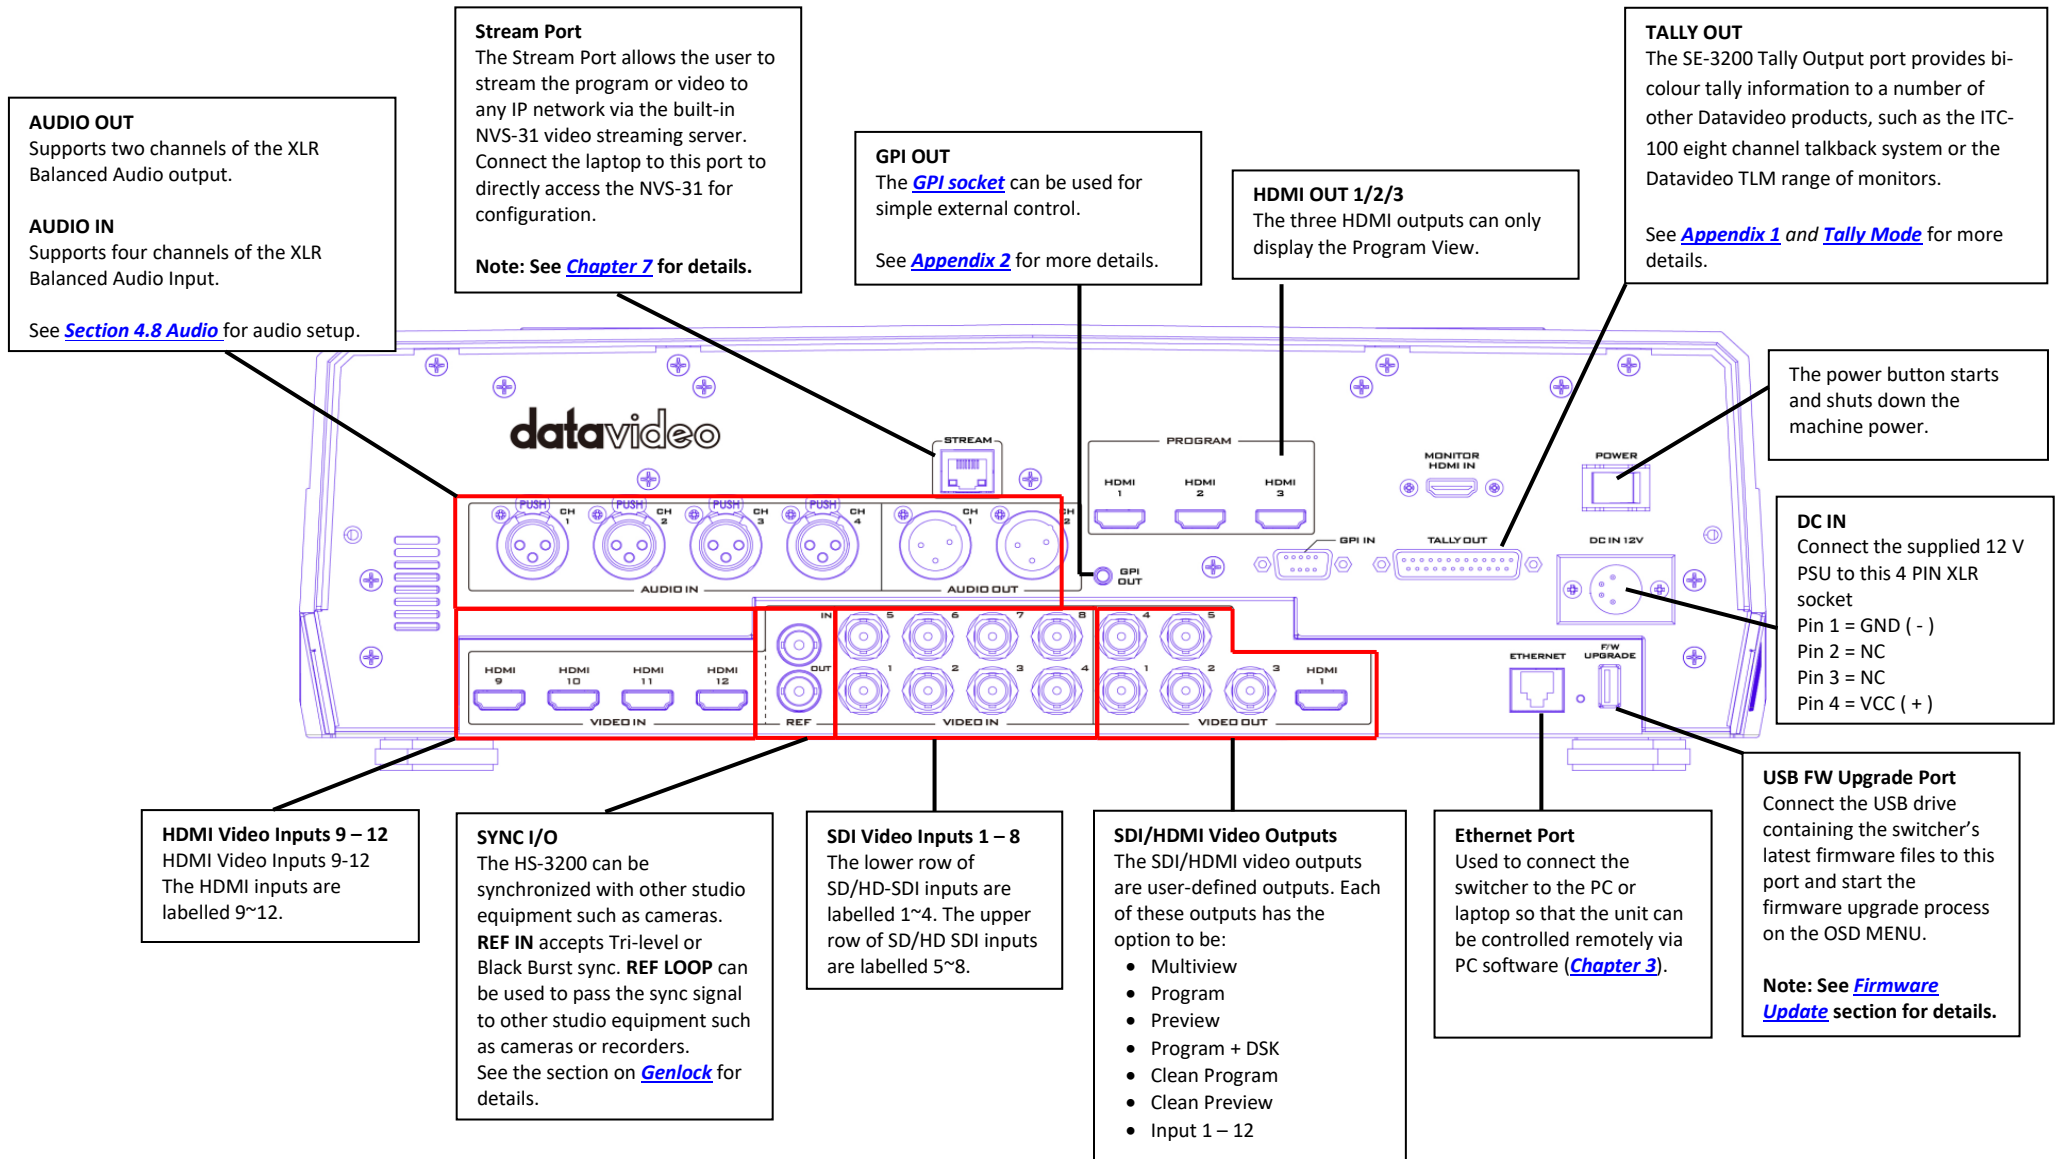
AUDIO OUT
Supports two channels of the XLR Balanced Audio output.

AUDIO IN
Supports four channels of the XLR Balanced Audio Input.

See Section 4.8 Audio for audio setup.

Stream Port
The Stream Port allows the user to stream the program or video to any IP network via the built-in NVS-31 video streaming server. Connect the laptop to this port to directly access the NVS-31 for configuration.

Note: See Chapter 7 for details.

GPI OUT
The GPI socket can be used for simple external control.

See Appendix 2 for more details.

HDMI OUT 1/2/3
The three HDMI outputs can only display the Program View.

TALLY OUT
The SE-3200 Tally Output port provides bi-colour tally information to a number of other Datavideo products, such as the ITC-100 eight channel talkback system or the Datavideo TLM range of monitors.

See Appendix 1 and Tally Mode for more details.

The power button starts and shuts down the machine power.

DC IN
Connect the supplied 12 V PSU to this 4 PIN XLR socket
Pin 1 = GND ( - )
Pin 2 = NC
Pin 3 = NC
Pin 4 = VCC ( + )

datavideo

STREAM

PROGRAM

HDMI 1

HDMI 2

HDMI 3

MONITOR HDMI IN

POWER

PUSH CH 1

PUSH CH 2

PUSH CH 3

PUSH CH 4

CH 1

CH 2

AUDIO IN

AUDIO OUT

GPI OUT

GPI IN

TALLY OUT

DC IN 12V

HDMI 9

HDMI 10

HDMI 11

HDMI 12

VIDEO IN

IN

OUT

REF

5 6 7 8

1 2 3 4

VIDEO IN

4 5

1 2 3

HDMI 1

VIDEO OUT

ETHERNET

F/W UPGRADE

HDMI Video Inputs 9 – 12
HDMI Video Inputs 9-12
The HDMI inputs are labelled 9~12.

SYNC I/O
The HS-3200 can be synchronized with other studio equipment such as cameras.
REF IN accepts Tri-level or Black Burst sync. REF LOOP can be used to pass the sync signal to other studio equipment such as cameras or recorders.
See the section on Genlock for details.

SDI Video Inputs 1 – 8
The lower row of SD/HD-SDI inputs are labelled 1~4. The upper row of SD/HD SDI inputs are labelled 5~8.

SDI/HDMI Video Outputs
The SDI/HDMI video outputs are user-defined outputs. Each of these outputs has the option to be:
• Multiview
• Program
• Preview
• Program + DSK
• Clean Program
• Clean Preview
• Input 1 – 12

Ethernet Port
Used to connect the switcher to the PC or laptop so that the unit can be controlled remotely via PC software (Chapter 3).

USB FW Upgrade Port
Connect the USB drive containing the switcher's latest firmware files to this port and start the firmware upgrade process on the OSD MENU.

Note: See Firmware Update section for details.